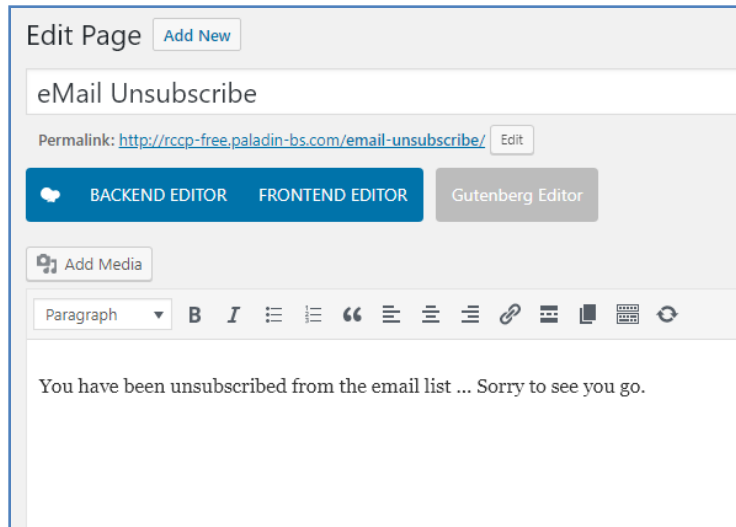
Edit Page Add New

eMail Unsubscribe

Permalink: http://rccp-free.paladin-bs.com/email-unsubscribe/ Edit

BACKEND EDITOR FRONTEND EDITOR Gutenberg Editor

Add Media

Paragraph B I

You have been unsubscribed from the email list ... Sorry to see you go.